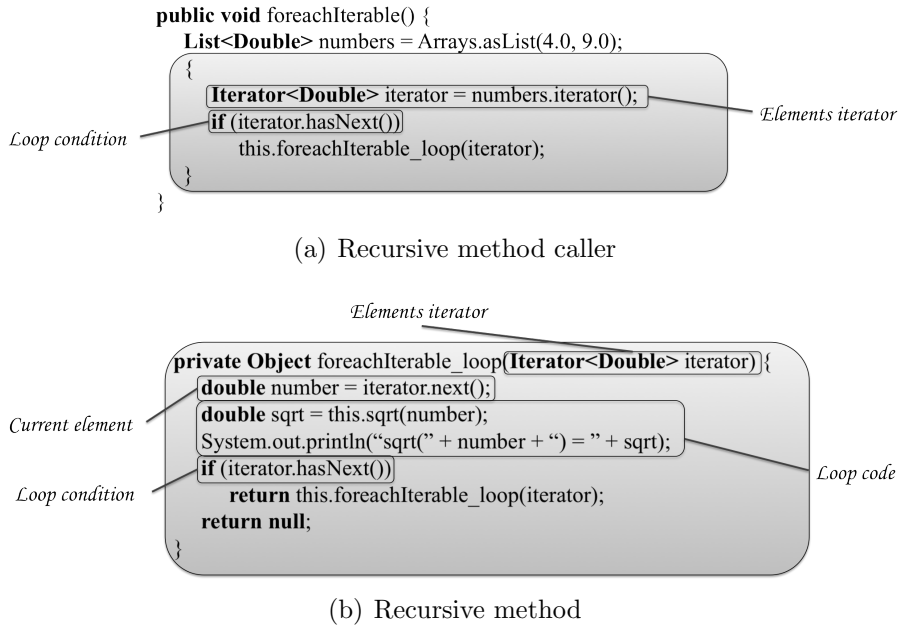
public void foreachIterable() {
List<Double> numbers = Arrays.asList(4.0, 9.0);
{
Iterator<Double> iterator = numbers.iterator();
if (iterator.hasNext())
this.foreachIterable_loop(iterator);
}
}

Elements iterator

Loop condition

(a) Recursive method caller

Elements iterator

private Object foreachIterable_loop(Iterator<Double> iterator) {
double number = iterator.next();
double sqrt = this.sqrt(number);
System.out.println("sqrt(" + number + ") = " + sqrt);
if (iterator.hasNext())
return this.foreachIterable_loop(iterator);
return null;
}

Current element

Loop condition

Loop code

(b) Recursive method